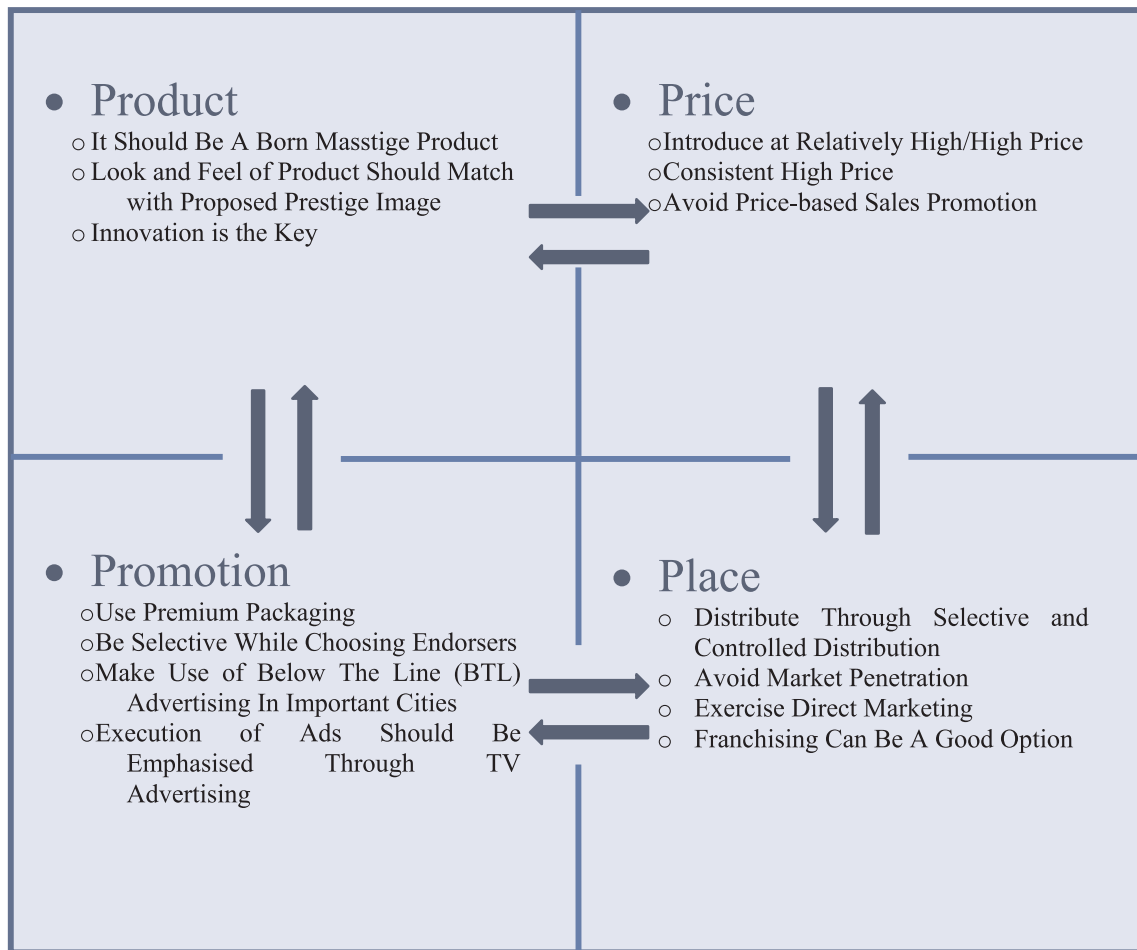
• Product
○ It Should Be A Born Masstige Product
○ Look and Feel of Product Should Match with Proposed Prestige Image
○ Innovation is the Key

• Price
○Introduce at Relatively High/High Price
○Consistent High Price
○Avoid Price-based Sales Promotion

• Promotion
○Use Premium Packaging
○Be Selective While Choosing Endorsers
○Make Use of Below The Line (BTL) Advertising In Important Cities
○Execution of Ads Should Be Emphasised Through TV Advertising

• Place
○ Distribute Through Selective and Controlled Distribution
○ Avoid Market Penetration
○ Exercise Direct Marketing
○ Franchising Can Be A Good Option